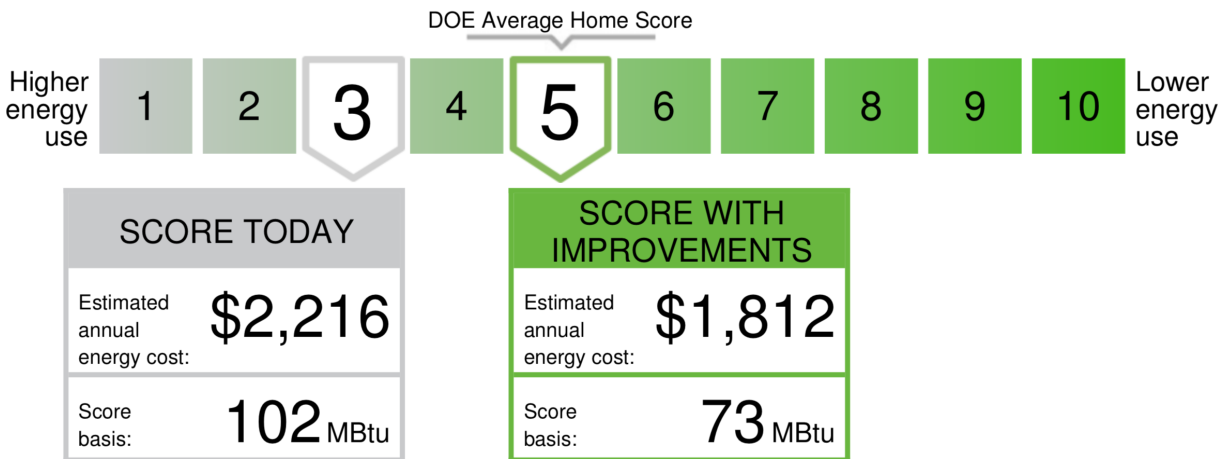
DOE Average Home Score

Higher energy use

1 2 3 4 5 6 7 8 9 10

Lower energy use

SCORE TODAY

Estimated annual energy cost: $2,216

Score basis: 102 MBtu

SCORE WITH IMPROVEMENTS

Estimated annual energy cost: $1,812

Score basis: 73 MBtu